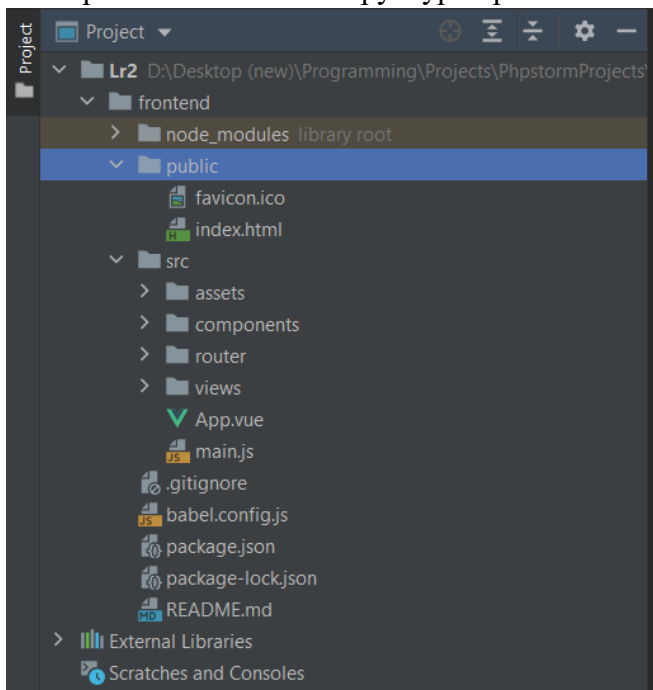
Project
Project ▾
Lr2 D:\Desktop (new)\Programming\Projects\PhpstormProjects\
frontend
node_modules library root
public
favicon.ico
index.html
src
assets
components
router
views
App.vue
main.js
.gitignore
babel.config.js
package.json
package-lock.json
README.md
External Libraries
Scratches and Consoles